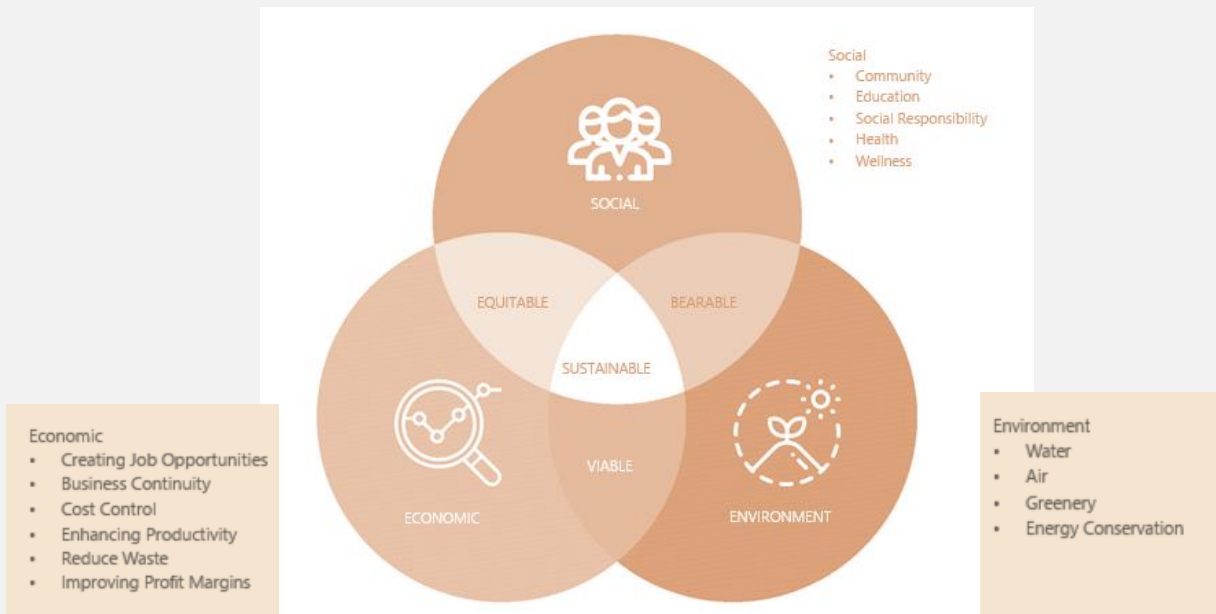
Social
• Community
• Education
• Social Responsibility
• Health
• Wellness

SOCIAL

EQUITABLE

BEARABLE

SUSTAINABLE

VIABLE

ECONOMIC

ENVIRONMENT

Economic
• Creating Job Opportunities
• Business Continuity
• Cost Control
• Enhancing Productivity
• Reduce Waste
• Improving Profit Margins

Environment
• Water
• Air
• Greenery
• Energy Conservation